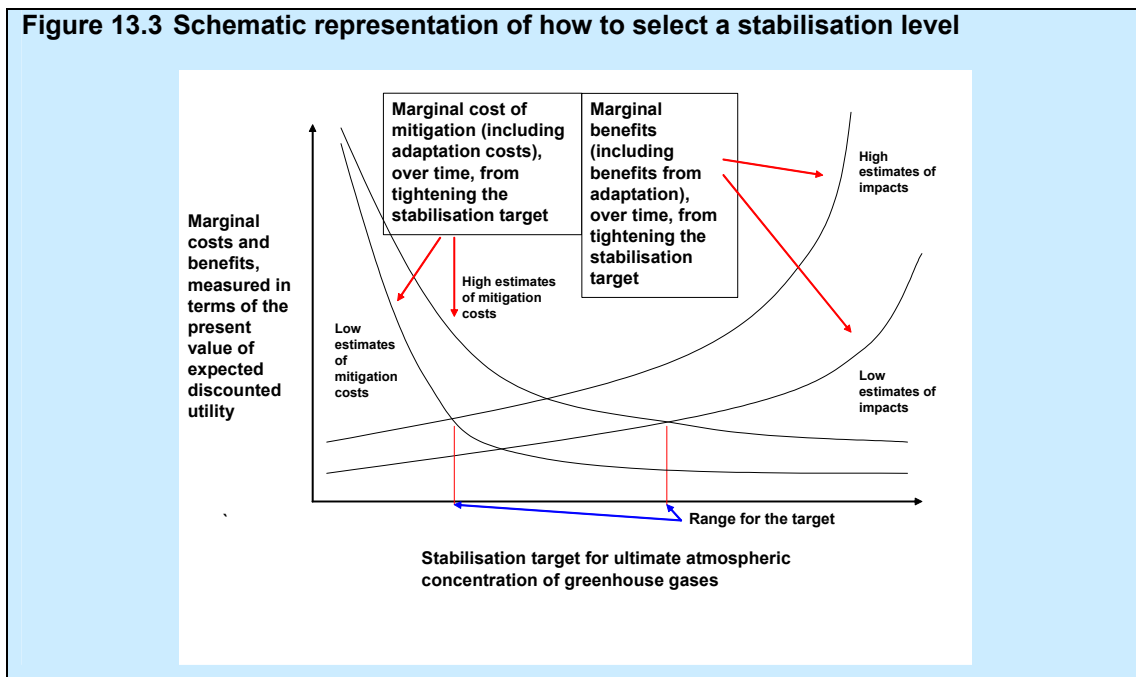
Figure 13.3 Schematic representation of how to select a stabilisation level

Marginal cost of mitigation (including adaptation costs), over time, from tightening the stabilisation target

Marginal benefits (including benefits from adaptation), over time, from tightening the stabilisation target

High estimates of impacts

Marginal costs and benefits, measured in terms of the present value of expected discounted utility

High estimates of mitigation costs

Low estimates of mitigation costs

Low estimates of impacts

`

Range for the target

Stabilisation target for ultimate atmospheric concentration of greenhouse gases